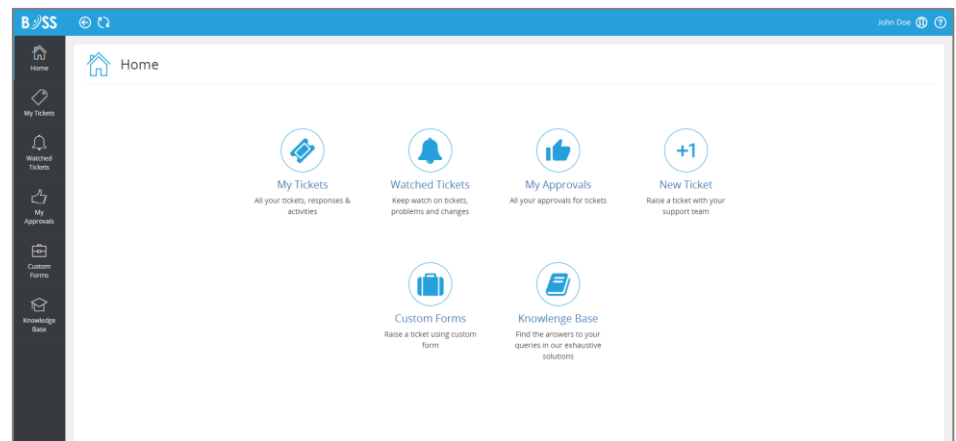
BOSS

John Doe

Home

My Tickets

Watched Tickets

My Approvals

Custom Forms

Knowledge Base

Home

My Tickets
All your tickets, responses & activities

Watched Tickets
Keep watch on tickets, problems and changes

My Approvals
All your approvals for tickets

+1

New Ticket
Raise a ticket with your support team

Custom Forms
Raise a ticket using custom form

Knowlenge Base
Find the answers to your queries in our exhaustive solutions